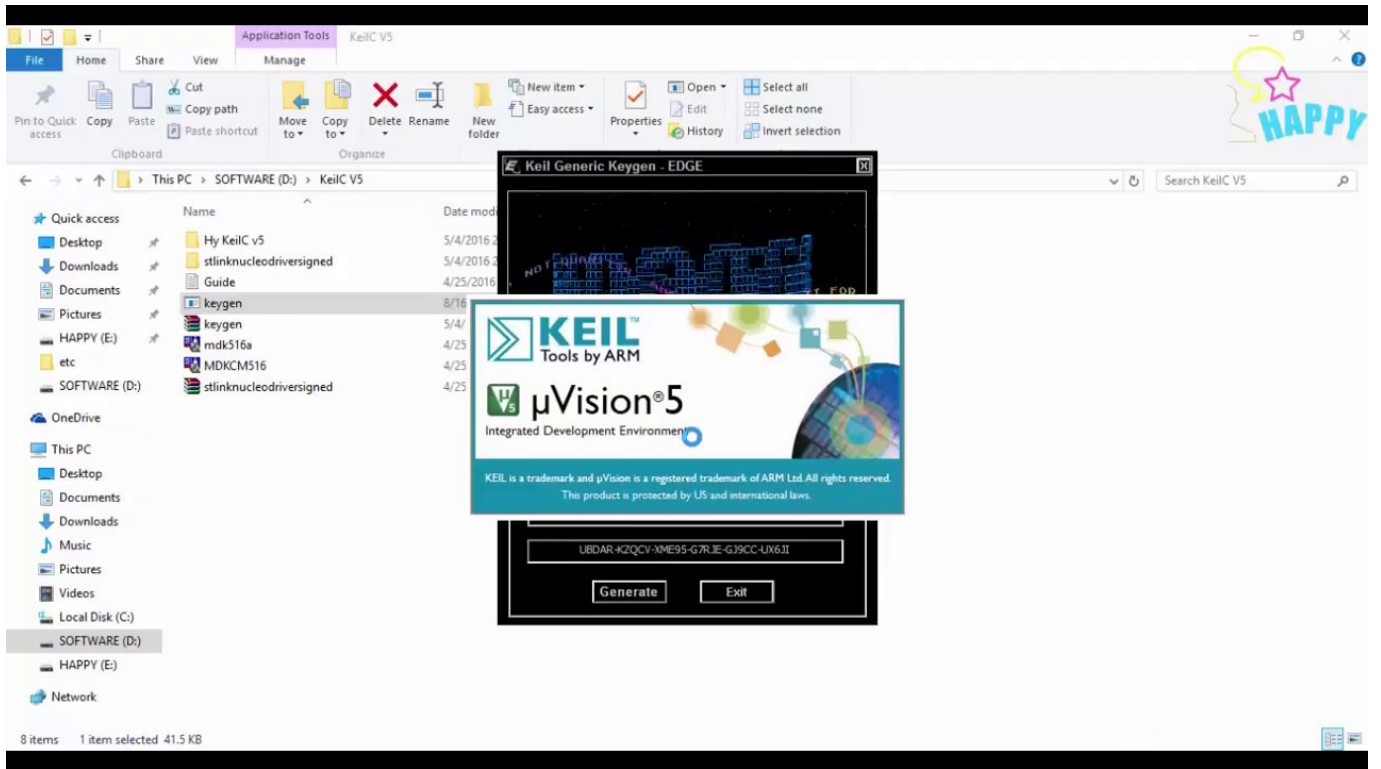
Application Tools KeilC V5

File Home Share View Manage

Pin to Quick access Copy Paste Cut Copy path Paste shortcut Clipboard

Move to Copy to Delete Rename Organize

New folder New item Easy access

Properties Open Edit History

Select all Select none Invert selection

HAPPY

This PC > SOFTWARE (D:) > KeilC V5

Search KeilC V5

Quick access
Desktop
Downloads
Documents
Pictures
HAPPY (E:)
etc
SOFTWARE (D:)
OneDrive
This PC
Desktop
Documents
Downloads
Music
Pictures
Videos
Local Disk (C:)
SOFTWARE (D:)
HAPPY (E:)
Network

| Name | Date modi |
|---|---|
| Hy KeilC v5 | 5/4/2016 2 |
| stlinknucleodriversigned | 5/4/2016 2 |
| Guide | 4/25/2016 |
| keygen | 8/16 |
| keygen | 5/4/ |
| mdk516a | 4/25 |
| MDKCM516 | 4/25 |
| stlinknucleodriversigned | 4/25 |

Keil Generic Keygen - EDGE

KEIL Tools by ARM

µVision®5

Integrated Development Environment

KEIL is a trademark and µVision is a registered trademark of ARM Ltd. All rights reserved.
This product is protected by US and international laws.

UBDAR-KZQCV-XME95-G7RJE-GJ9CC-UX6JI

Generate Exit

8 items 1 item selected 41.5 KB